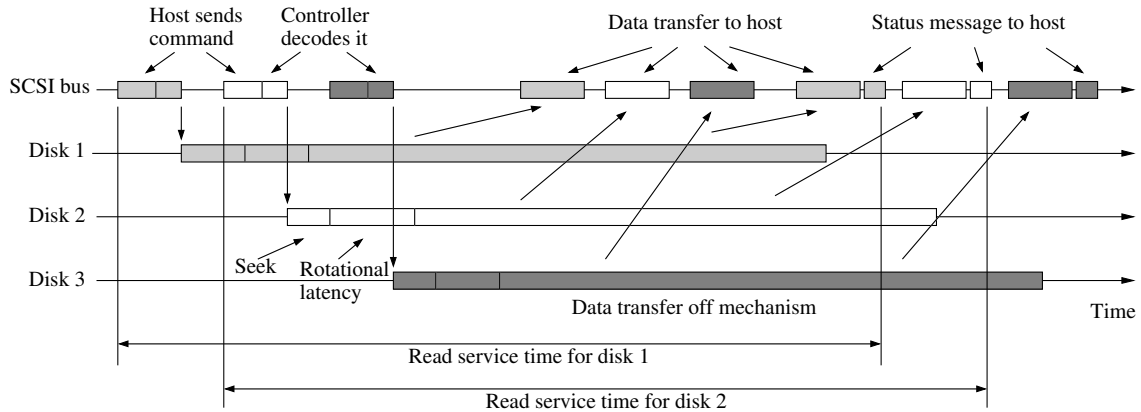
Host sends command

Controller decodes it

Data transfer to host

Status message to host

SCSI bus

Disk 1

Disk 2

Disk 3

Seek

Rotational latency

Data transfer off mechanism

Time

Read service time for disk 1

Read service time for disk 2